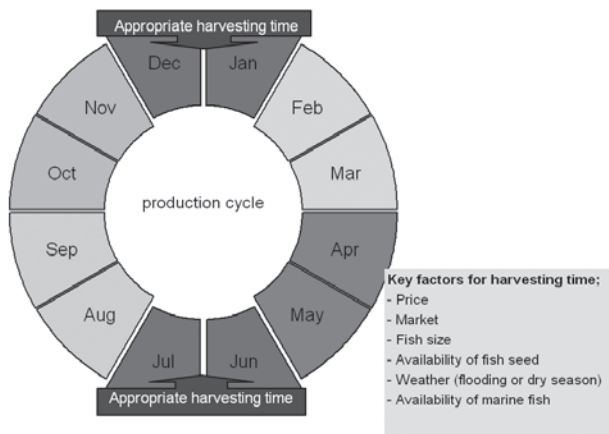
Appropriate harvesting time

Dec
Jan
Feb
Mar
Apr
May
Jun
Jul
Aug
Sep
Oct
Nov

production cycle

Appropriate harvesting time

Key factors for harvesting time;
- Price
- Market
- Fish size
- Availability of fish seed
- Weather (flooding or dry season)
- Availability of marine fish